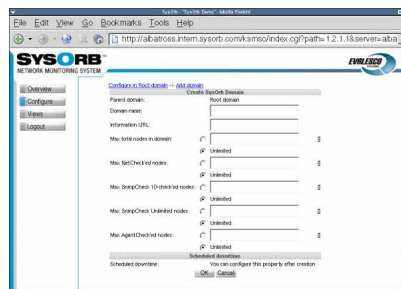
SysOrb - "SysOrb Demo" - Mozilla Firefox

File Edit View Go Bookmarks Tools Help

http://albatross.intern.sysorb.com/ksmso/index.cgi?path=1.2.1.1&server=alba

SYSORB
NETWORK MONITORING SYSTEM

EVALESCO

Overview
Configure
Views
Logout

Configure in Root domain -> Add domain

Create SysOrb Domain

Parent domain: Root domain

Domain name:

Information URL:

Max. total nodes in domain: 0
Unlimited

Max. NetCheck'ed nodes: 0
Unlimited

Max. SnmpCheck 10-checked nodes: 0
Unlimited

Max. SnmpCheck Unlimited nodes: 0
Unlimited

Max. AgentCheck'ed nodes: 0
Unlimited

Scheduled downtime

Scheduled downtime: You can configure this property after creation

OK Cancel